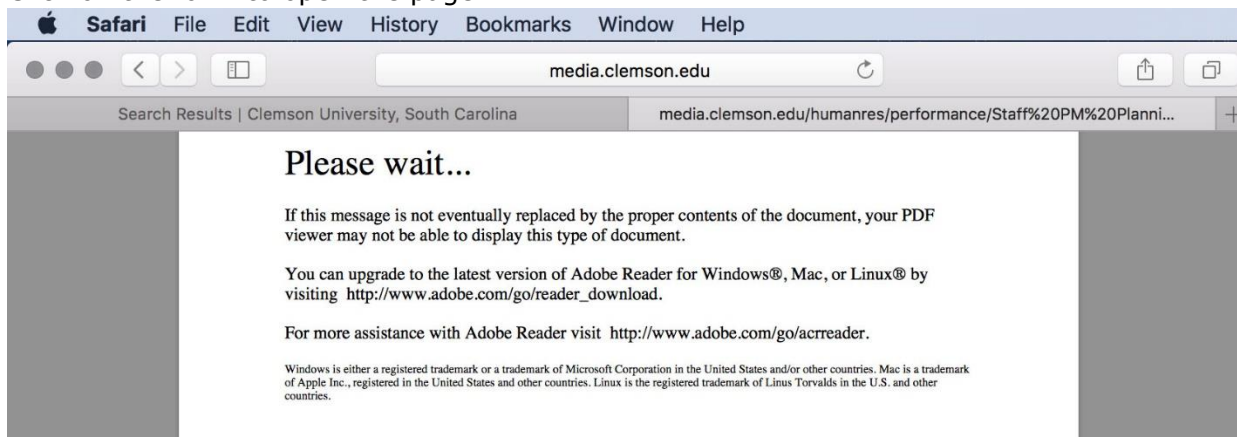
Safari File Edit View History Bookmarks Window Help

media.clemson.edu

Search Results | Clemson University, South Carolina

media.clemson.edu/humanres/performance/Staff%20PM%20Planni...

Please wait...

If this message is not eventually replaced by the proper contents of the document, your PDF viewer may not be able to display this type of document.

You can upgrade to the latest version of Adobe Reader for Windows®, Mac, or Linux® by visiting http://www.adobe.com/go/reader_download.

For more assistance with Adobe Reader visit http://www.adobe.com/go/acrreader.

Windows is either a registered trademark or a trademark of Microsoft Corporation in the United States and/or other countries. Mac is a trademark of Apple Inc., registered in the United States and other countries. Linux is the registered trademark of Linus Torvalds in the U.S. and other countries.